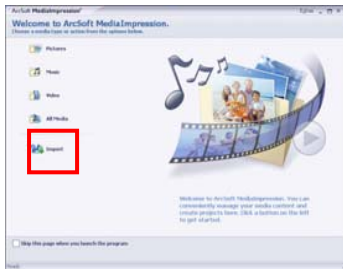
ArcSoft MediaImpression

Welcome to ArcSoft MediaImpression.
Choose a media type or action from the options below.

Pictures

Music

Video

All Media

Import

Welcome to ArcSoft MediaImpression. You can conveniently manage your media content and create projects here. Click a button on the left to get started.

Skip this page when you launch the program